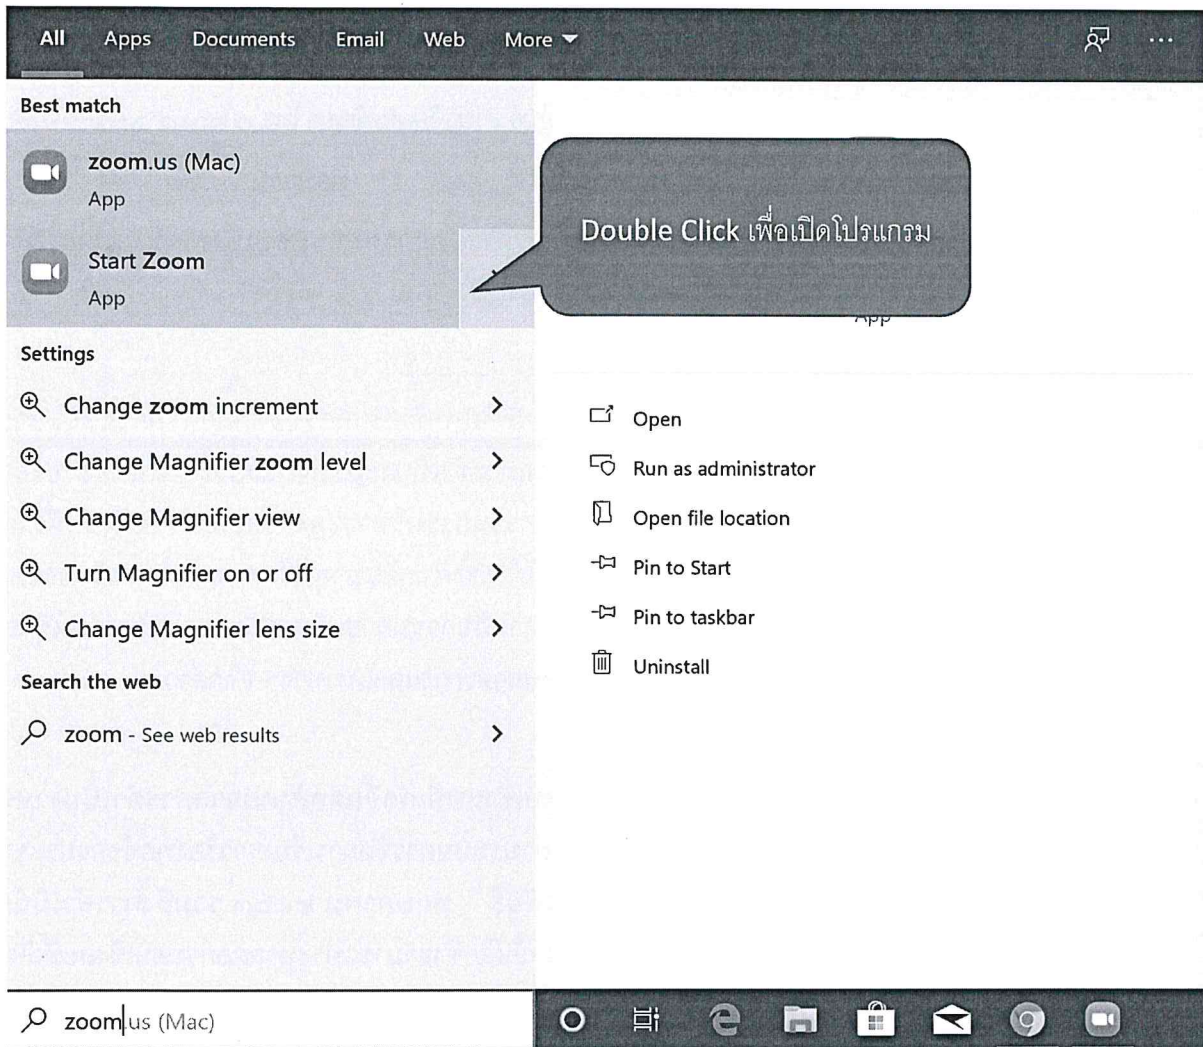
All Apps Documents Email Web More

Best match

zoom.us (Mac)
App

Start Zoom
App

Double Click เพื่อเปิดโปรแกรม

App

Settings

Change zoom increment

Change Magnifier zoom level

Change Magnifier view

Turn Magnifier on or off

Change Magnifier lens size

Search the web

zoom - See web results

Open

Run as administrator

Open file location

Pin to Start

Pin to taskbar

Uninstall

zoom.us (Mac)